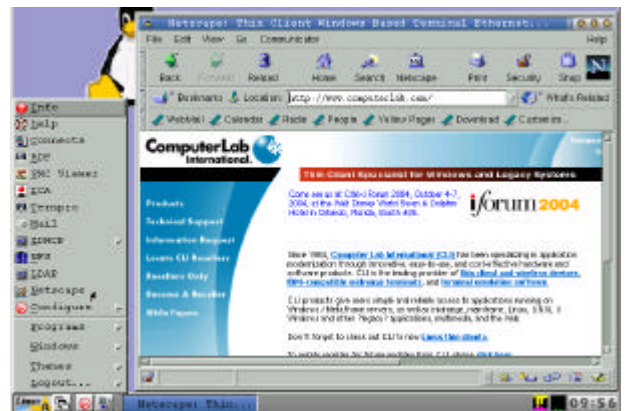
Netscape: Thin Client Windows Based Terminal Ethernet...

File Edit View Go Communicator Help

Back Forward Reload Home Search Netscape Print Security Shop

Bookmarks Location: http://www.computerlab.com/ What's Related

WebMail Calendar Radio People Yellow Pages Download Customize...

Info
Help
Connects
RDP
VNC Viewer
ICA
Tn3270
Mail
SSHCP
NFS
LDAP
Netscape
Conquerer
Programs
Windows
Themes
Logout...

ComputerLab International.

Thin Client Specialist for Windows and Legacy Systems

Products
Technical Support
Information Request
Locate CLI Resellers
Resellers Only
Become A Reseller
White Papers

Come see us at Citrix iForum 2004, October 4-7, 2004, at the Walt Disney World Swan & Dolphin Hotel in Orlando, Florida, Booth 405.

iforum 2004

Since 1986, Computer Lab International (CLI) has been specializing in application modernization through innovative, easy-to-use, and cost-effective hardware and software products. CLI is the leading provider of thin client and wireless devices, IBM-compatible and-range terminals, and terminal emulation software.

CLI products give users simple and reliable access to applications running on Windows / MetaFrame servers, as well as midrange, mainframe, Linux, UNIX, Windows and other Legacy applications, multimedia, and the Web.

Don't forget to check out CLI's new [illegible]

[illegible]

Netscape: Thin... 09:56